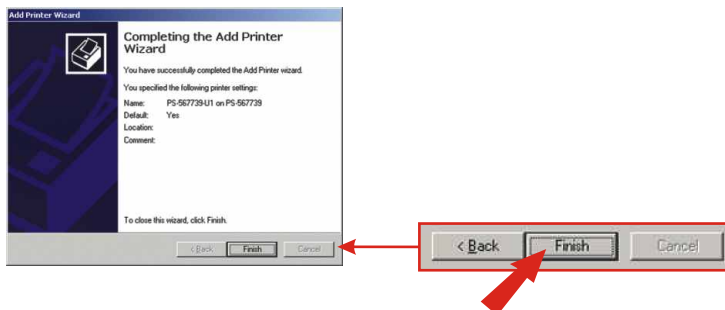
Add Printer Wizard

Completing the Add Printer Wizard

You have successfully completed the Add Printer wizard.

You specified the following printer settings:

| | |
|---|---|
| Name: | PS-567739-U1 on PS-567739 |
| Default: | Yes |
| Location: | |
| Comment: | |

To close this wizard, click Finish.

< Back Finish Cancel

< Back Finish Cancel